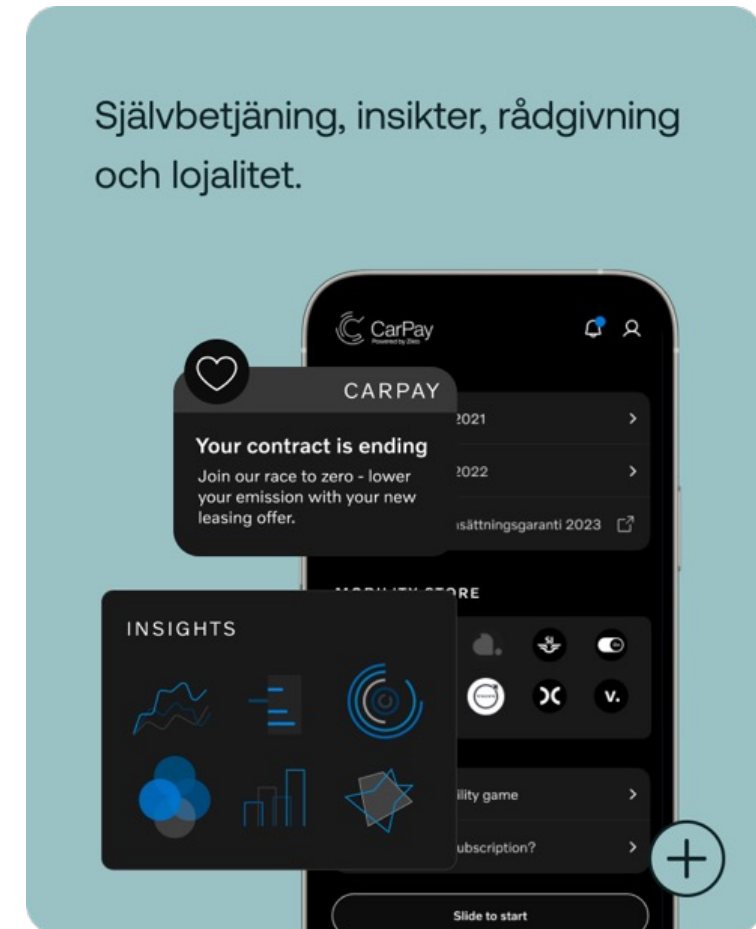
Självbetjäning, insikter, rådgivning och lojalitet.

CarPay
Powered by Zleo

CARPAY

Your contract is ending
Join our race to zero - lower your emission with your new leasing offer.

2021
2022
isättningsgaranti 2023

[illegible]ORE

INSIGHTS

V.

ility game
ubscription?

Slide to start